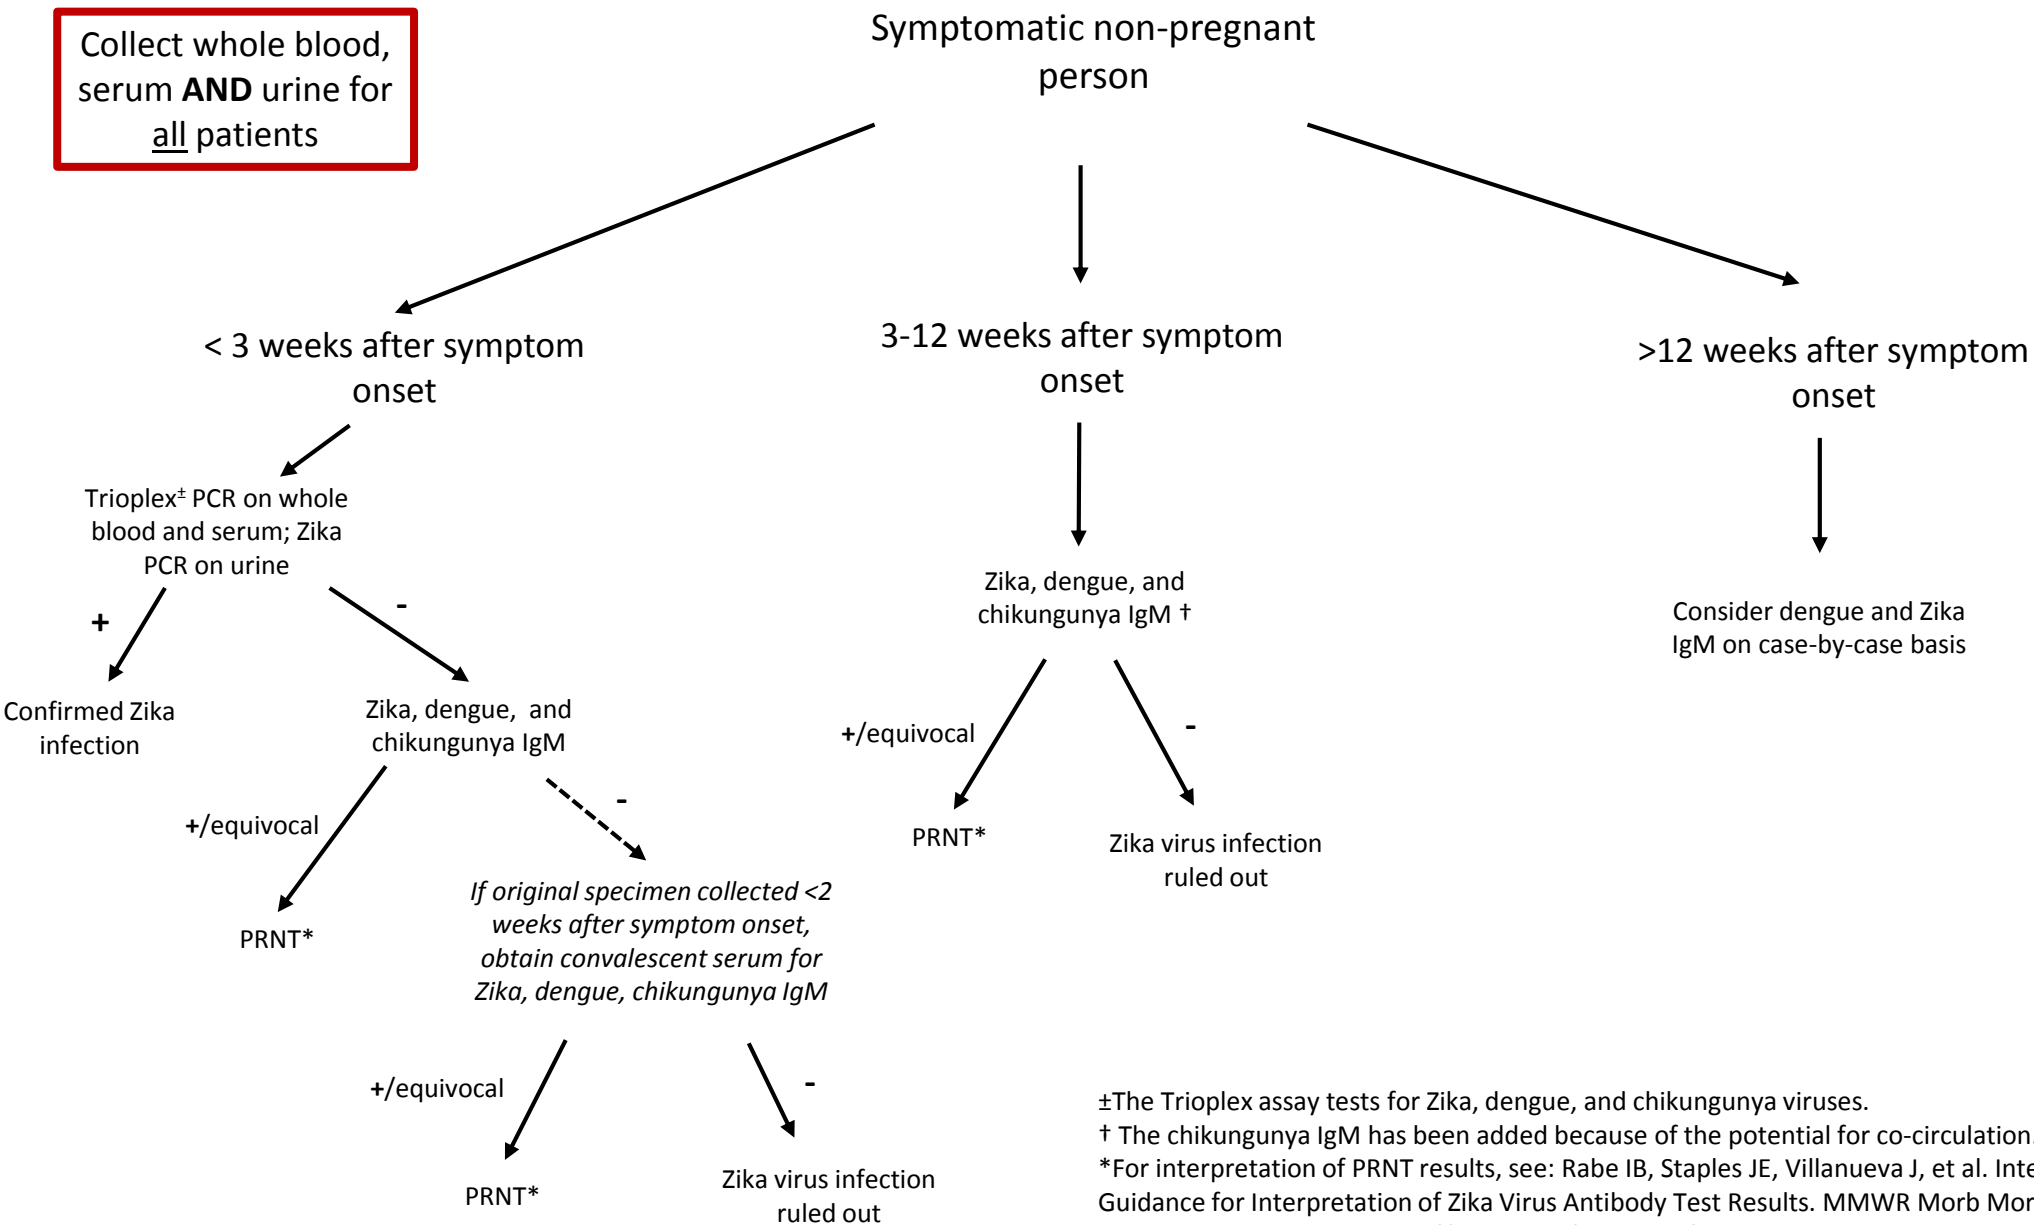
Collect whole blood, serum **AND** urine for all patients

Symptomatic non-pregnant person

< 3 weeks after symptom onset

3-12 weeks after symptom onset

>12 weeks after symptom onset

Trioplex$^{\pm}$ PCR on whole blood and serum; Zika PCR on urine

+

Confirmed Zika infection

-

Zika, dengue, and chikungunya IgM

+/equivocal

PRNT*

-

*If original specimen collected <2 weeks after symptom onset, obtain convalescent serum for Zika, dengue, chikungunya IgM*

+/equivocal

PRNT*

-

Zika virus infection ruled out

Zika, dengue, and chikungunya IgM †

+/equivocal

PRNT*

-

Zika virus infection ruled out

Consider dengue and Zika IgM on case-by-case basis

±The Trioplex assay tests for Zika, dengue, and chikungunya viruses.
† The chikungunya IgM has been added because of the potential for co-circulation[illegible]
*For interpretation of PRNT results, see: Rabe IB, Staples JE, Villanueva J, et al. Inte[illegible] Guidance for Interpretation of Zika Virus Antibody Test Results. MMWR Morb Mor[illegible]